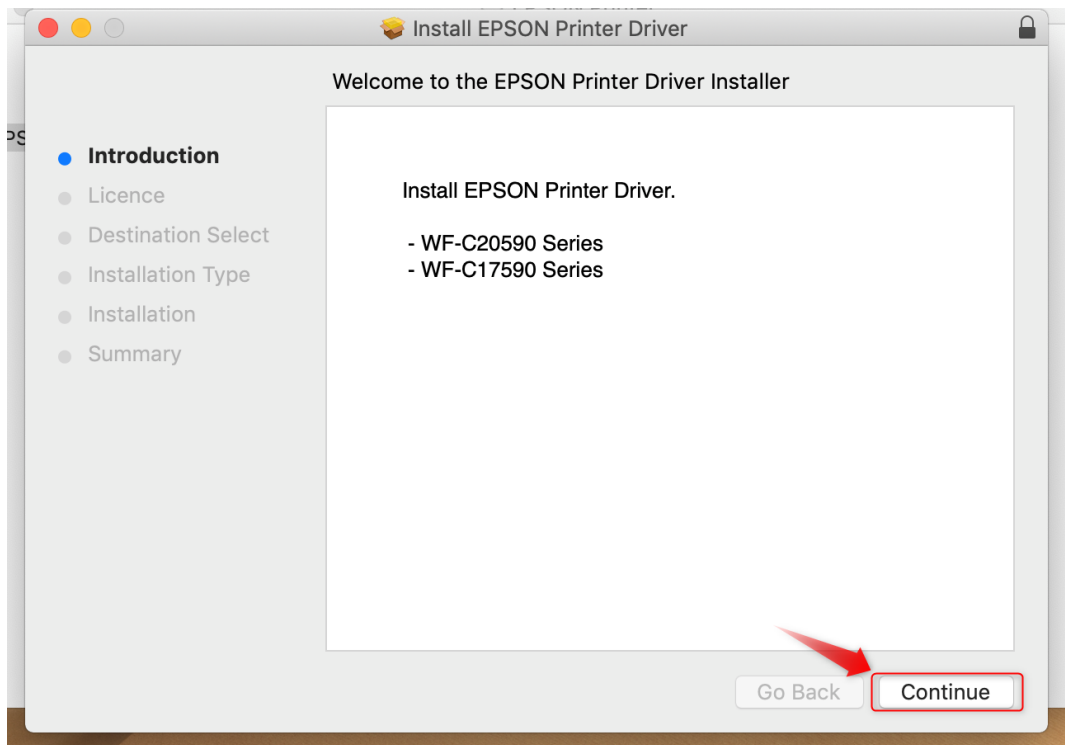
Install EPSON Printer Driver

Welcome to the EPSON Printer Driver Installer

PS

Introduction
Licence
Destination Select
Installation Type
Installation
Summary

Install EPSON Printer Driver.

- WF-C20590 Series
- WF-C17590 Series

Go Back
Continue